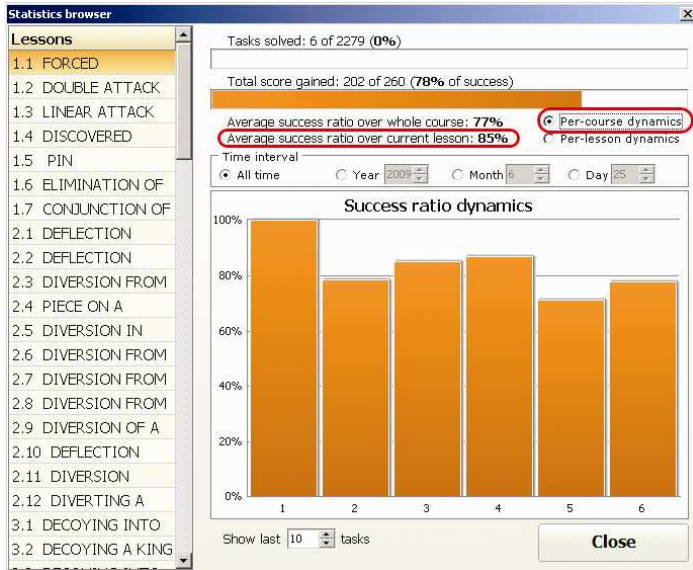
Statistics browser

Lessons
1.1 FORCED
1.2 DOUBLE ATTACK
1.3 LINEAR ATTACK
1.4 DISCOVERED
1.5 PIN
1.6 ELIMINATION OF
1.7 CONJUNCTION OF
2.1 DEFLECTION
2.2 DEFLECTION
2.3 DIVERSION FROM
2.4 PIECE ON A
2.5 DIVERSION IN
2.6 DIVERSION FROM
2.7 DIVERSION FROM
2.8 DIVERSION FROM
2.9 DIVERSION OF A
2.10 DEFLECTION
2.11 DIVERSION
2.12 DIVERTING A
3.1 DECOYING INTO
3.2 DECOYING A KING

Tasks solved: 6 of 2279 (**0%**)

Total score gained: 202 of 260 (**78%** of success)

Average success ratio over whole course: **77%**
Average success ratio over current lesson: **85%**

Per-course dynamics
Per-lesson dynamics

Time interval
All time
Year 2009
Month 6
Day 25

Success ratio dynamics

100%
80%
60%
40%
20%
0%

1 2 3 4 5 6

Show last 10 tasks

Close